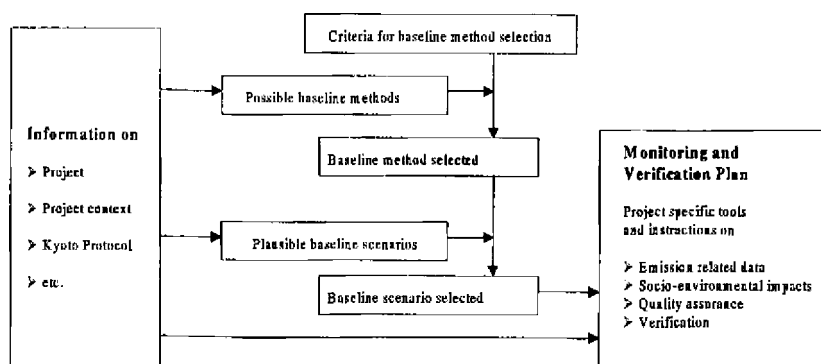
Criteria for baseline method selection

Possible baseline methods

Baseline method selected

Plausible baseline scenarios

Baseline scenario selected

Information on

➢ Project

➢ Project context

➢ Kyoto Protocol

➢ etc.

Monitoring and Verification Plan

Project specific tools and instructions on

➢ Emission related data
➢ Socio-environmental impacts
➢ Quality assurance
➢ Verification